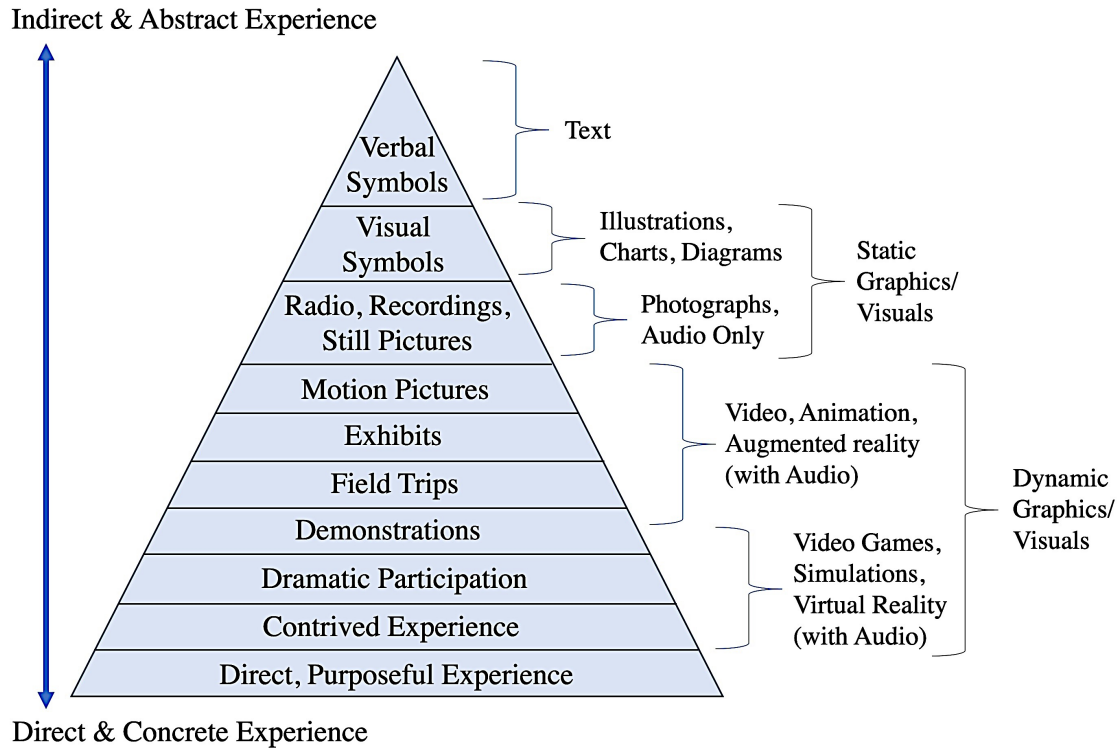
Indirect & Abstract Experience

Verbal Symbols

Visual Symbols

Radio, Recordings, Still Pictures

Motion Pictures

Exhibits

Field Trips

Demonstrations

Dramatic Participation

Contrived Experience

Direct, Purposeful Experience

Direct & Concrete Experience

Text

Illustrations, Charts, Diagrams

Photographs, Audio Only

Static Graphics/ Visuals

Video, Animation, Augmented reality (with Audio)

Video Games, Simulations, Virtual Reality (with Audio)

Dynamic Graphics/ Visuals